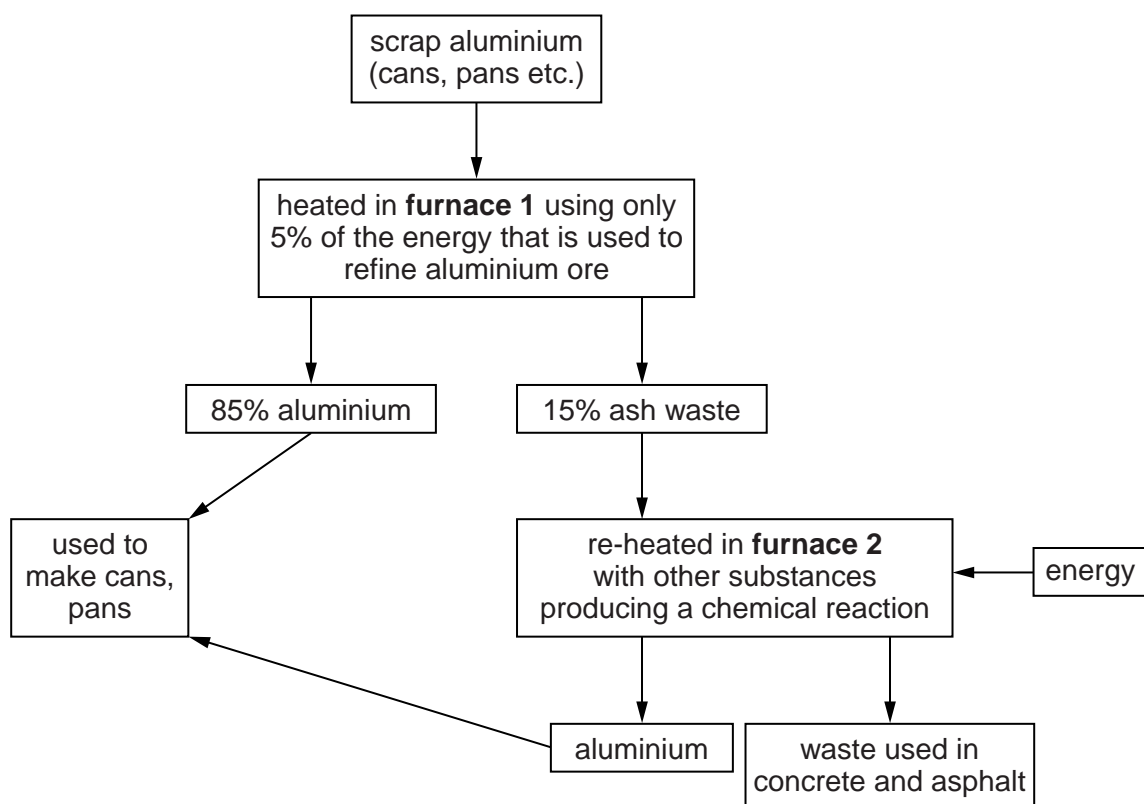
scrap aluminium (cans, pans etc.)

heated in **furnace 1** using only 5% of the energy that is used to refine aluminium ore

85% aluminium

15% ash waste

used to make cans, pans

re-heated in **furnace 2** with other substances producing a chemical reaction

energy

aluminium

waste used in concrete and asphalt